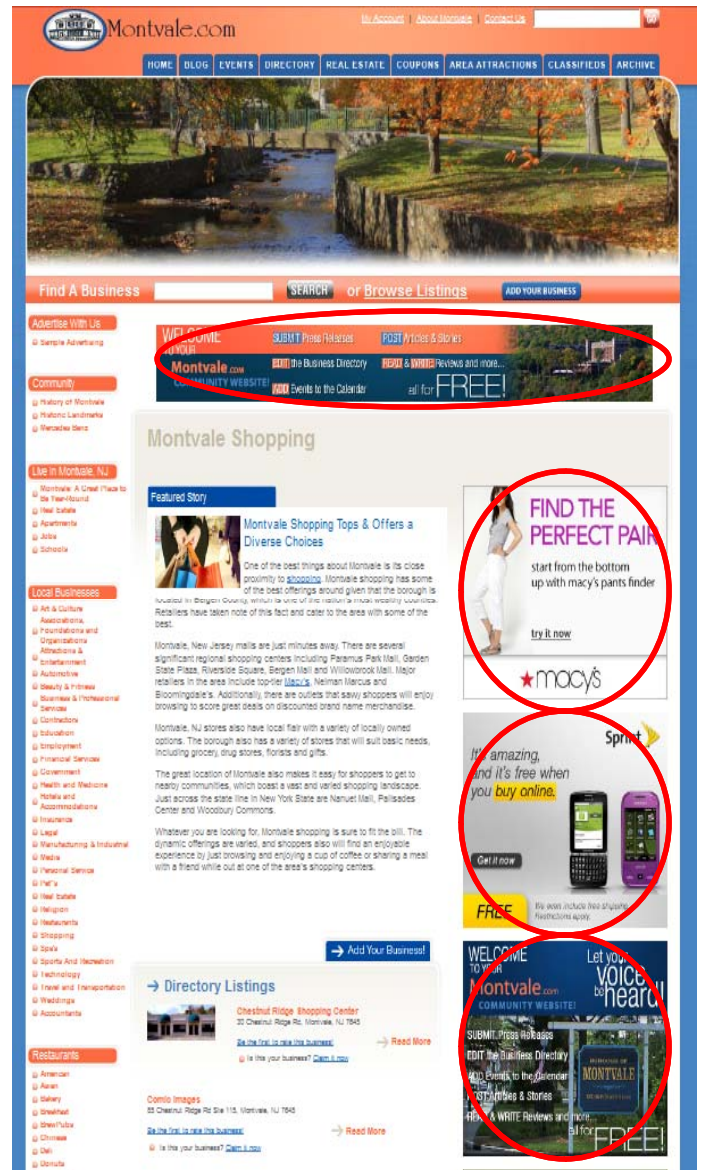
Montvale.com

My Account | About Montvale | Contact Us

HOME BLOG EVENTS DIRECTORY REAL ESTATE COUPONS AREA ATTRACTIONS CLASSIFIEDS ARCHIVE

Find A Business SEARCH or Browse Listings ADD YOUR BUSINESS

Advertise With Us
Sample Advertising

Community
History of Montvale
Historic Landmarks
Mercedes Benz

Live in Montvale, NJ
Montvale: A Great Place to Be Year-Round
Real Estate
Apartments
Jobs
Schools

Local Businesses
Art & Culture Associations, Foundations and Organizations
Attractions & Entertainment
Automotive
Beauty & Fitness
Business & Professional Services
Contractors
Education
Employment
Financial Services
Government
Health and Medicine
Hotels and Accommodations
Insurance
Legal
Manufacturing & Industrial
Media
Personal Service
Pet's
Real Estate
Religion
Restaurants
Shopping
Spa's
Sports And Recreation
Technology
Travel and Transportation
Weddings
Accountants

Restaurants
American
Asian
Bakery
Breakfast
Brewpubs
Chinese
Deli
Donuts

WELCOME TO YOUR Montvale.com COMMUNITY WEBSITE! SUBMIT Press Releases POST Articles & Stories EDIT the Business Directory READ & WRITE Reviews and more... ADD Events to the Calendar all for FREE!

Montvale Shopping

Featured Story

Montvale Shopping Tops & Offers a Diverse Choices

One of the best things about Montvale is its close proximity to shopping. Montvale shopping has some of the best offerings around given that the borough is located in Bergen County, which is one of the nation's most wealthy counties. Retailers have taken note of this fact and cater to the area with some of the best.

Montvale, New Jersey malls are just minutes away. There are several significant regional shopping centers including Paramus Park Mall, Garden State Plaza, Riverside Square, Bergen Mall and Willowbrook Mall. Major retailers in the area include top-tier Macy's, Neiman Marcus and Bloomingdale's. Additionally, there are outlets that savvy shoppers will enjoy browsing to score great deals on discounted brand name merchandise.

Montvale, NJ stores also have local flair with a variety of locally owned options. The borough also has a variety of stores that will suit basic needs, including grocery, drug stores, florists and gifts.

The great location of Montvale also makes it easy for shoppers to get to nearby communities, which boast a vast and varied shopping landscape. Just across the state line in New York State are Nanuet Mall, Palisades Center and Woodbury Commons.

Whatever you are looking for, Montvale shopping is sure to fit the bill. The dynamic offerings are varied, and shoppers also will find an enjoyable experience by just browsing and enjoying a cup of coffee or sharing a meal with a friend while out at one of the area's shopping centers.

Add Your Business!

Directory Listings

Chestnut Ridge Shopping Center
20 Chestnut Ridge Rd, Montvale, NJ 7645
Be the first to rate this business!
Is this your business? Claim it now
Read More

Comic Images
55 Chestnut Ridge Rd Ste 115, Montvale, NJ 7645
Be the first to rate this business!
Is this your business? Claim it now
Read More

FIND THE PERFECT PAIR
start from the bottom up with macy's pants finder
try it now
macy's

Sprint
It's amazing, and it's free when you buy online.
Get it now
FREE
We even include free shipping. Restrictions apply.

WELCOME TO YOUR Montvale.com COMMUNITY WEBSITE! Let your voice be heard!
SUBMIT Press Releases
EDIT the Business Directory
ADD Events to the Calendar
POST Articles & Stories
READ & WRITE Reviews and more...
all for FREE!
BOROUGH OF MONTVALE